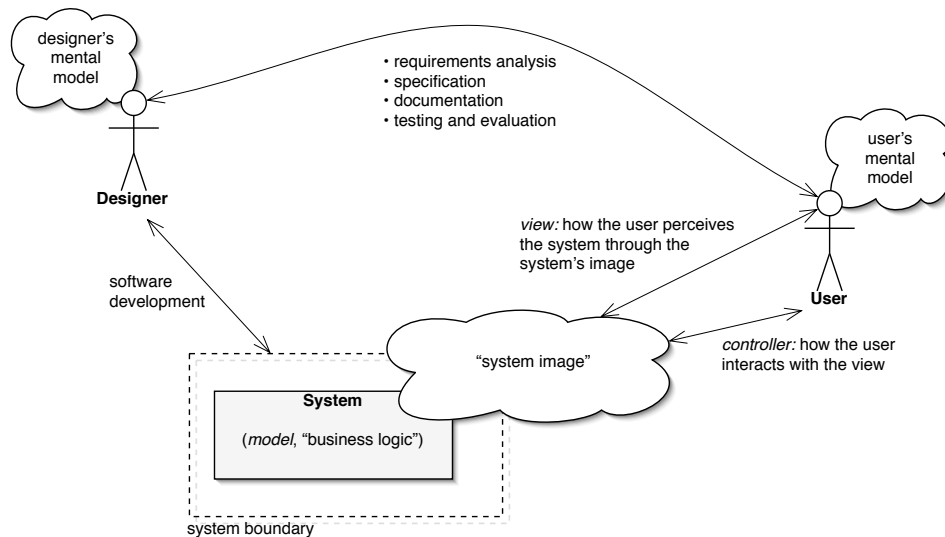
designer's mental model

• requirements analysis
• specification
• documentation
• testing and evaluation

user's mental model

Designer

*view:* how the user perceives the system through the system's image

software development

User

"system image"

*controller:* how the user interacts with the view

System

(*model*, "business logic")

system boundary